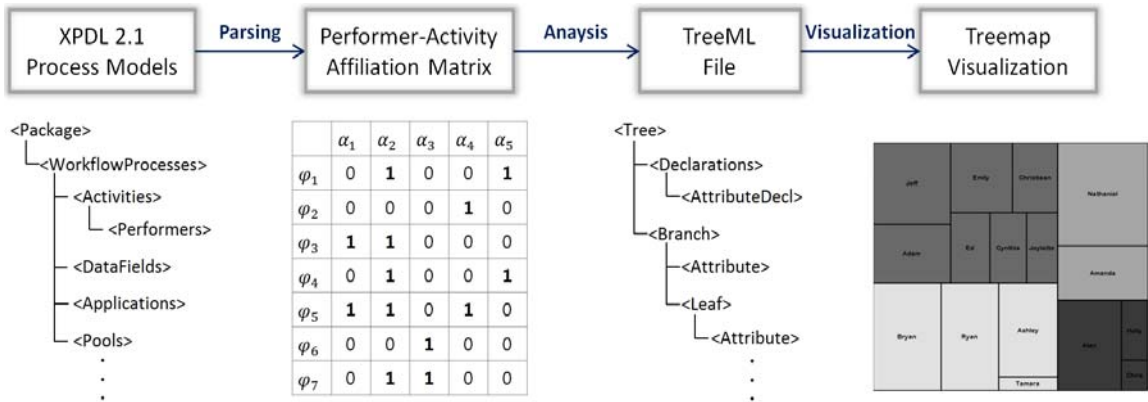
XPDL 2.1 Process Models

Parsing

Performer-Activity Affiliation Matrix

Anaysis

TreeML File

Visualization

Treemap Visualization

<Package>
<WorkflowProcesses>
<Activities>
<Performers>
<DataFields>
<Applications>
<Pools>
.
.
.

|  | $\alpha_1$ | $\alpha_2$ | $\alpha_3$ | $\alpha_4$ | $\alpha_5$ |
|---|---|---|---|---|---|
| $\varphi_1$ | 0 | 1 | 0 | 0 | 1 |
| $\varphi_2$ | 0 | 0 | 0 | 1 | 0 |
| $\varphi_3$ | 1 | 1 | 0 | 0 | 0 |
| $\varphi_4$ | 0 | 1 | 0 | 0 | 1 |
| $\varphi_5$ | 1 | 1 | 0 | 1 | 0 |
| $\varphi_6$ | 0 | 0 | 1 | 0 | 0 |
| $\varphi_7$ | 0 | 1 | 1 | 0 | 0 |

<Tree>
<Declarations>
<AttributeDecl>
<Branch>
<Attribute>
<Leaf>
<Attribute>
.
.
.

Jeff
Emily
Christiaan
Nathaniel
Adam
Ed
Cynthia
Joylette
Amanda
Bryan
Ryan
Ashley
Alan
Holly
Chris
Tamara